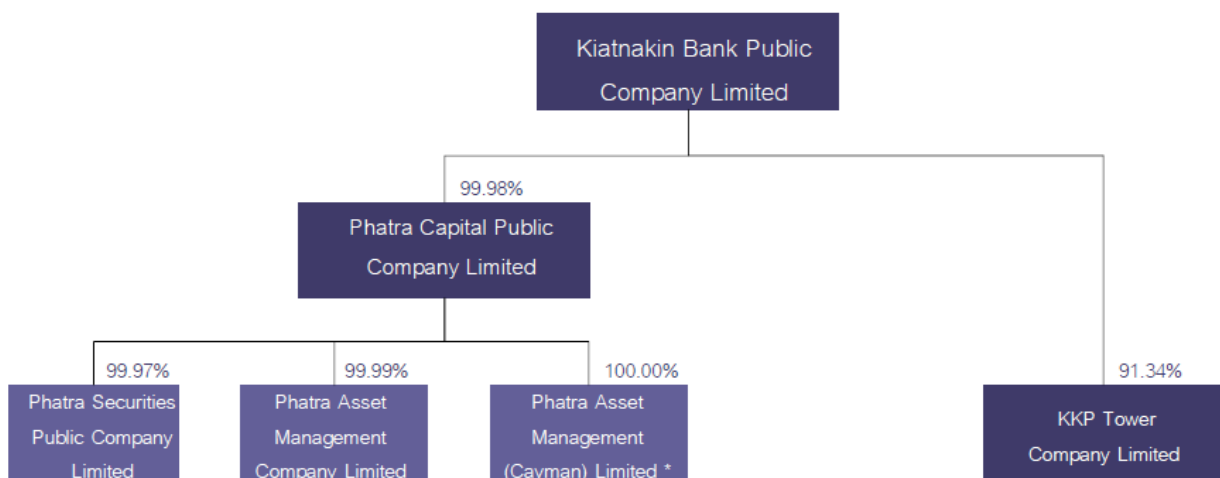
Kiatnakin Bank Public Company Limited

99.98%

Phatra Capital Public Company Limited

99.97%

Phatra Securities Public Company Limited

99.99%

Phatra Asset Management Company Limited

100.00%

Phatra Asset Management (Cayman) Limited *

91.34%

KKP Tower Company Limited